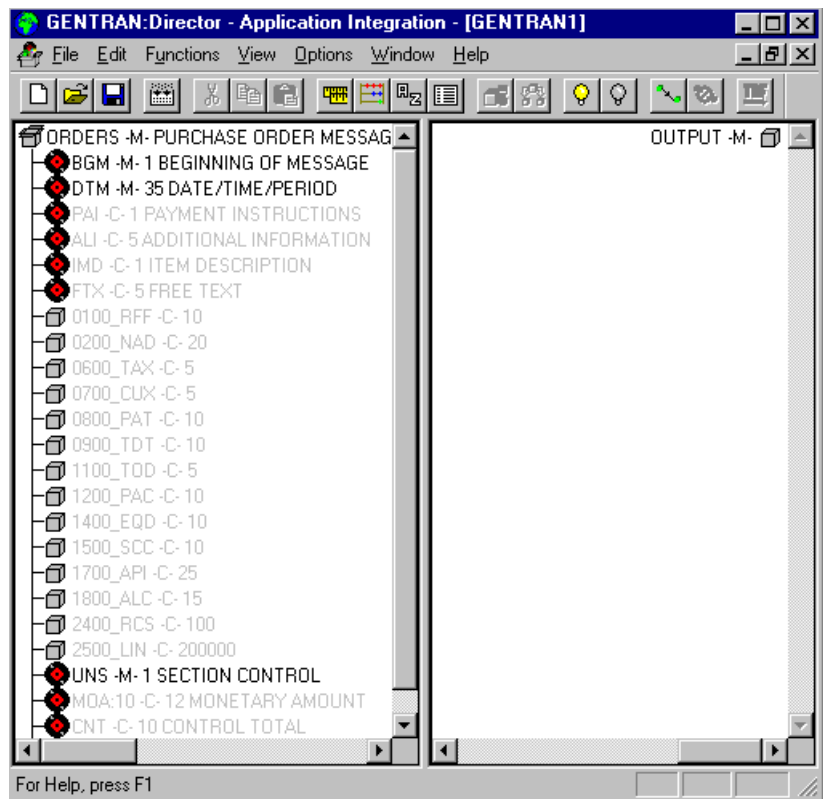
GENTRAN:Director - Application Integration - [GENTRAN1]

File Edit Functions View Options Window Help

ORDERS -M- PURCHASE ORDER MESSAG
BGM -M- 1 BEGINNING OF MESSAGE
DTM -M- 35 DATE/TIME/PERIOD
PAI -C- 1 PAYMENT INSTRUCTIONS
ALI -C- 5 ADDITIONAL INFORMATION
IMD -C- 1 ITEM DESCRIPTION
FTX -C- 5 FREE TEXT
0100_RFF -C- 10
0200_NAD -C- 20
0600_TAX -C- 5
0700_CUX -C- 5
0800_PAT -C- 10
0900_TDT -C- 10
1100_TOD -C- 5
1200_PAC -C- 10
1400_EQD -C- 10
1500_SCC -C- 10
1700_API -C- 25
1800_ALC -C- 15
2400_RCS -C- 100
2500_LIN -C- 200000
UNS -M- 1 SECTION CONTROL
MOA:10 -C- 12 MONETARY AMOUNT
CNT -C- 10 CONTROL TOTAL

OUTPUT -M-

For Help, press F1